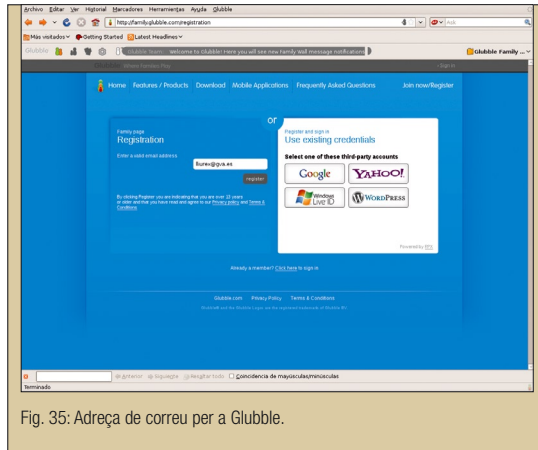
Archivo Editar Ver Historial Marcadores Herramientas Ayuda Glubble

http://family.glubble.com/registration

Más visitados Getting Started Latest Headlines

Glubble Team: Welcome to Glubble! Here you will see new Family Wall message notifications

Glubble Family ...

Sign in

Home Features / Products Download Mobile Applications Frequently Asked Questions Join now/Register

Family page
Registration

Enter a valid email address

llurex@gva.es

register

By clicking Register you are indicating that you are over 13 years or older and that you have read and agree to our Privacy policy and Terms & Conditions.

or

Register and sign in
Use existing credentials

Select one of these third-party accounts

Google

YAHOO!

Windows Live ID

WordPress

Powered by RPX

Already a member? Click here to sign in

Glubble.com Privacy Policy Terms & Conditions

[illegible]

Anterior Siguiente Resaltar todo Coincidencia de mayúsculas/minúsculas

Terminado

Fig. 35: Adreça de correu per a Glubble.